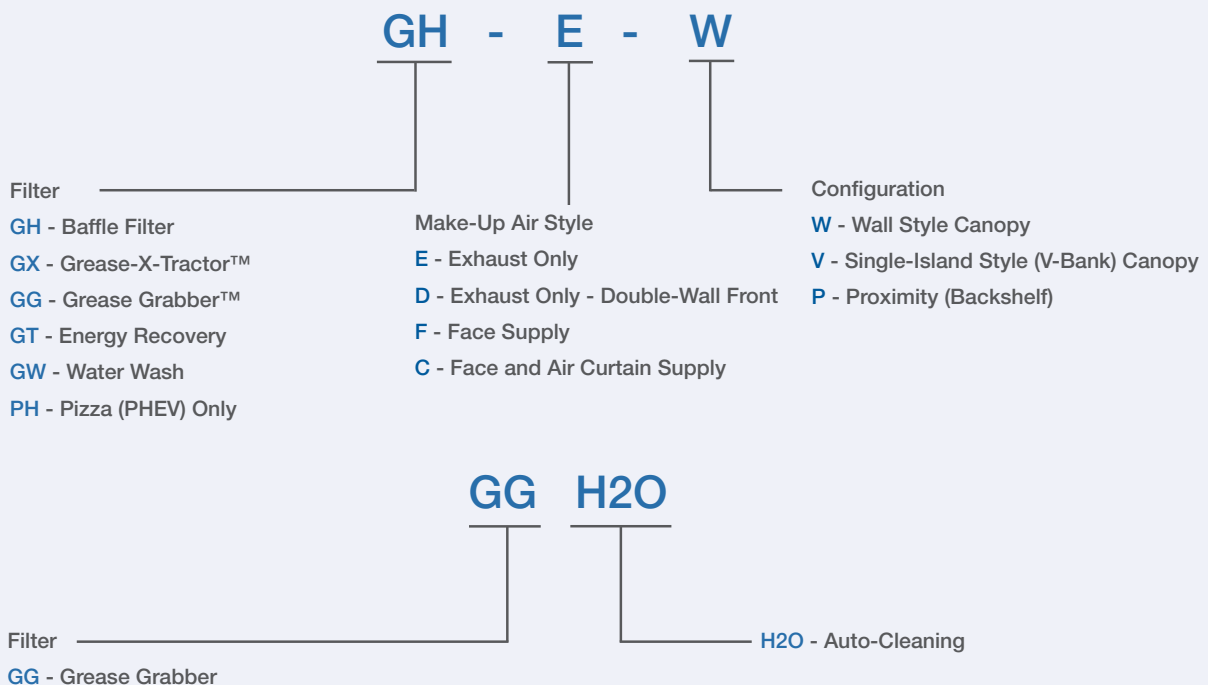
GH - E - W

Filter
GH - Baffle Filter
GX - Grease-X-Tractor™
GG - Grease Grabber™
GT - Energy Recovery
GW - Water Wash
PH - Pizza (PHEV) Only

Make-Up Air Style
E - Exhaust Only
D - Exhaust Only - Double-Wall Front
F - Face Supply
C - Face and Air Curtain Supply

Configuration
W - Wall Style Canopy
V - Single-Island Style (V-Bank) Canopy
P - Proximity (Backshelf)

GG H2O

Filter
GG - Grease Grabber

H2O - Auto-Cleaning